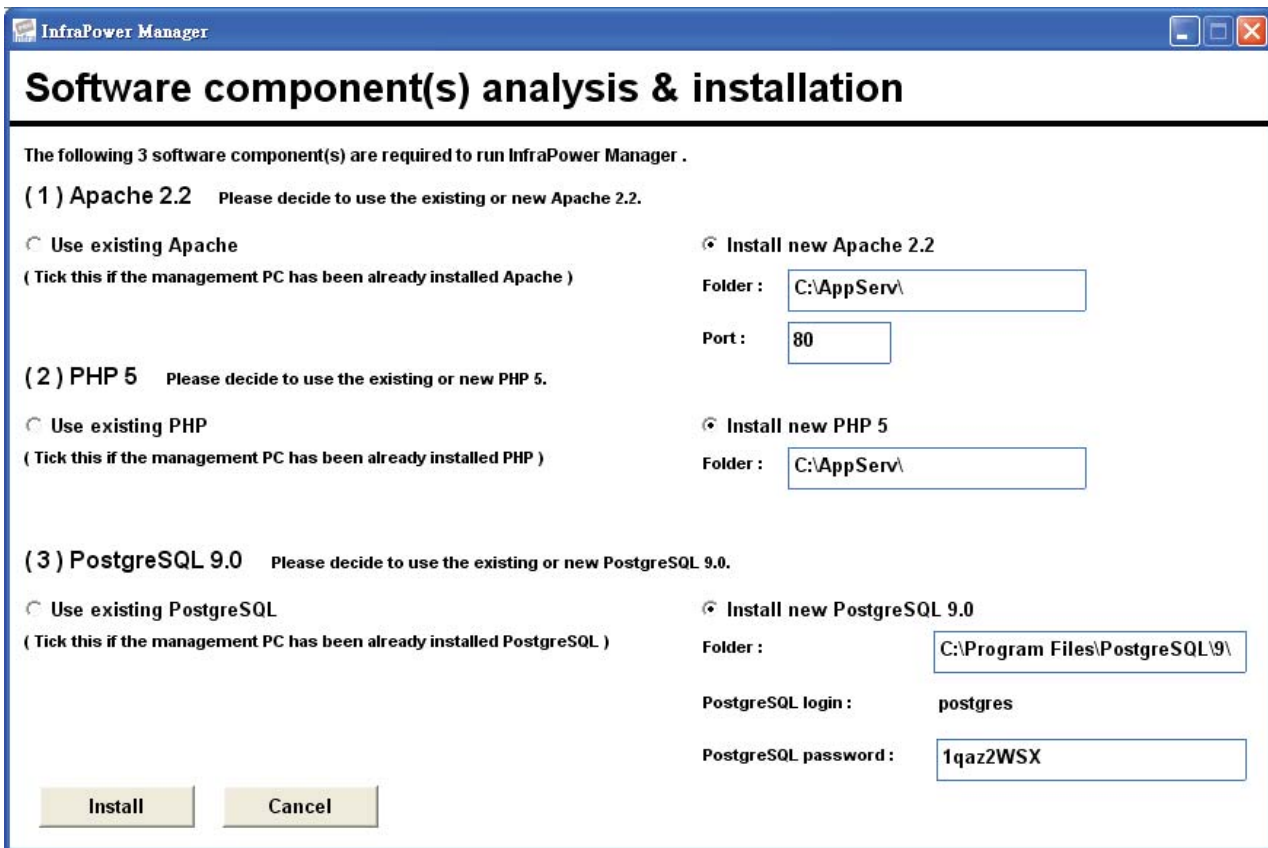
InfraPower Manager

Software component(s) analysis & installation

The following 3 software component(s) are required to run InfraPower Manager .

( 1 ) Apache 2.2 Please decide to use the existing or new Apache 2.2.

Use existing Apache
( Tick this if the management PC has been already installed Apache )

Install new Apache 2.2
Folder : C:\AppServ\
Port : 80

( 2 ) PHP 5 Please decide to use the existing or new PHP 5.

Use existing PHP
( Tick this if the management PC has been already installed PHP )

Install new PHP 5
Folder : C:\AppServ\

( 3 ) PostgreSQL 9.0 Please decide to use the existing or new PostgreSQL 9.0.

Use existing PostgreSQL
( Tick this if the management PC has been already installed PostgreSQL )

Install new PostgreSQL 9.0
Folder : C:\Program Files\PostgreSQL\9\
PostgreSQL login : postgres
PostgreSQL password : 1qaz2WSX

Install Cancel